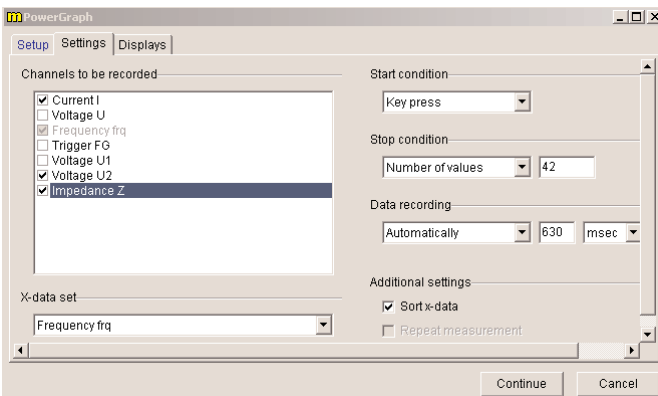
PowerGraph

Setup Settings Displays

Channels to be recorded

☑ Current I
☐ Voltage U
☑ Frequency frq
☐ Trigger FG
☐ Voltage U1
☑ Voltage U2
☑ Impedance Z

X-data set

Frequency frq

Start condition

Key press

Stop condition

Number of values 42

Data recording

Automatically 630 msec

Additional settings

☑ Sort x-data
☐ Repeat measurement

Continue Cancel